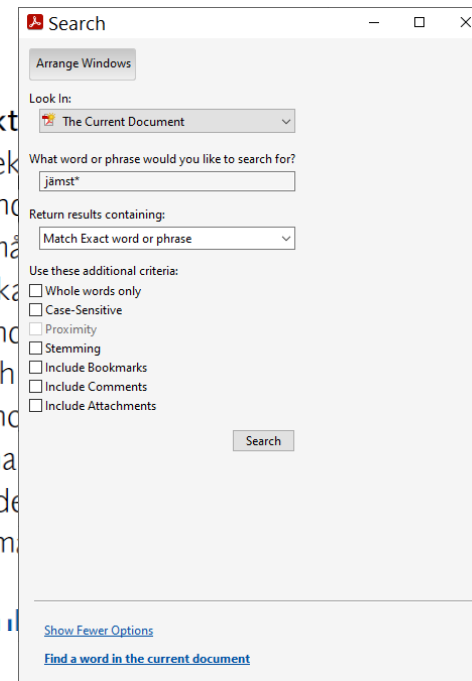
Search

Arrange Windows

Look In:

The Current Document

What word or phrase would you like to search for?

jämst*

Return results containing:

Match Exact word or phrase

Use these additional criteria:

Whole words only

Case-Sensitive

Proximity

Stemming

Include Bookmarks

Include Comments

Include Attachments

Search

Show Fewer Options

Find a word in the current document